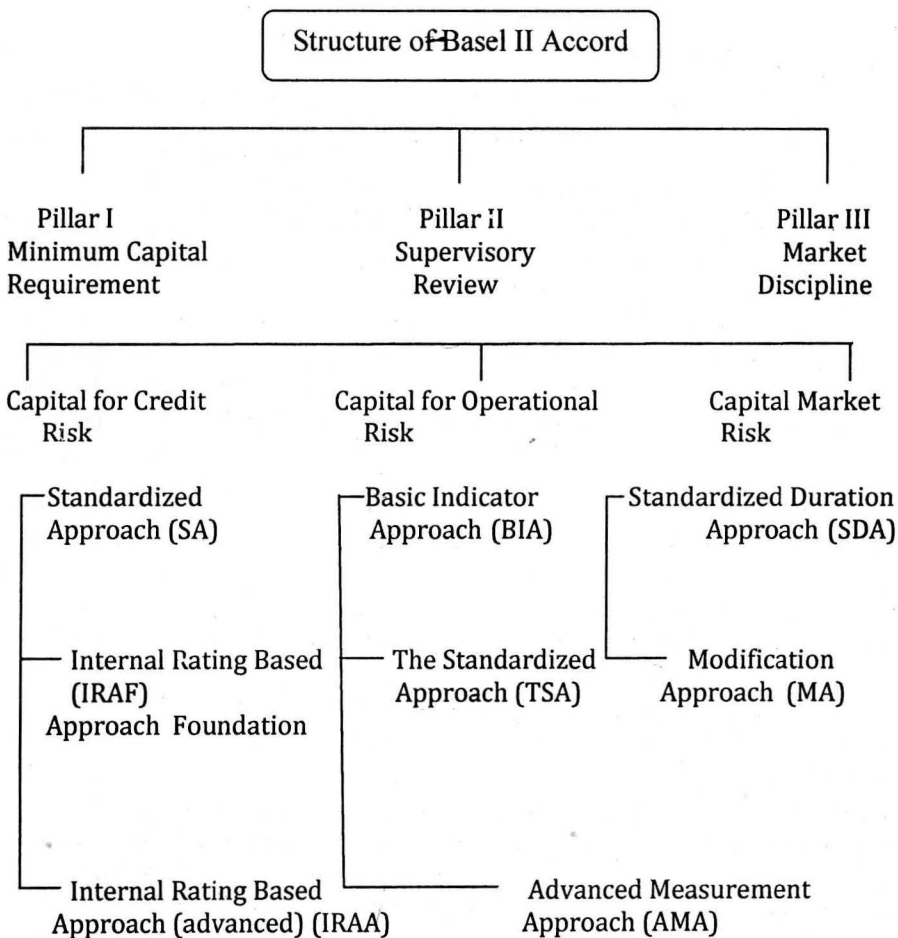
Structure of Basel II Accord

Pillar I
Minimum Capital Requirement

Pillar II
Supervisory Review

Pillar III
Market Discipline

Capital for Credit Risk

Capital for Operational Risk

Capital Market Risk

Standardized Approach (SA)

Internal Rating Based (IRAF) Approach Foundation

Internal Rating Based Approach (advanced) (IRAA)

Basic Indicator Approach (BIA)

The Standardized Approach (TSA)

Advanced Measurement Approach (AMA)

Standardized Duration Approach (SDA)

Modification Approach (MA)